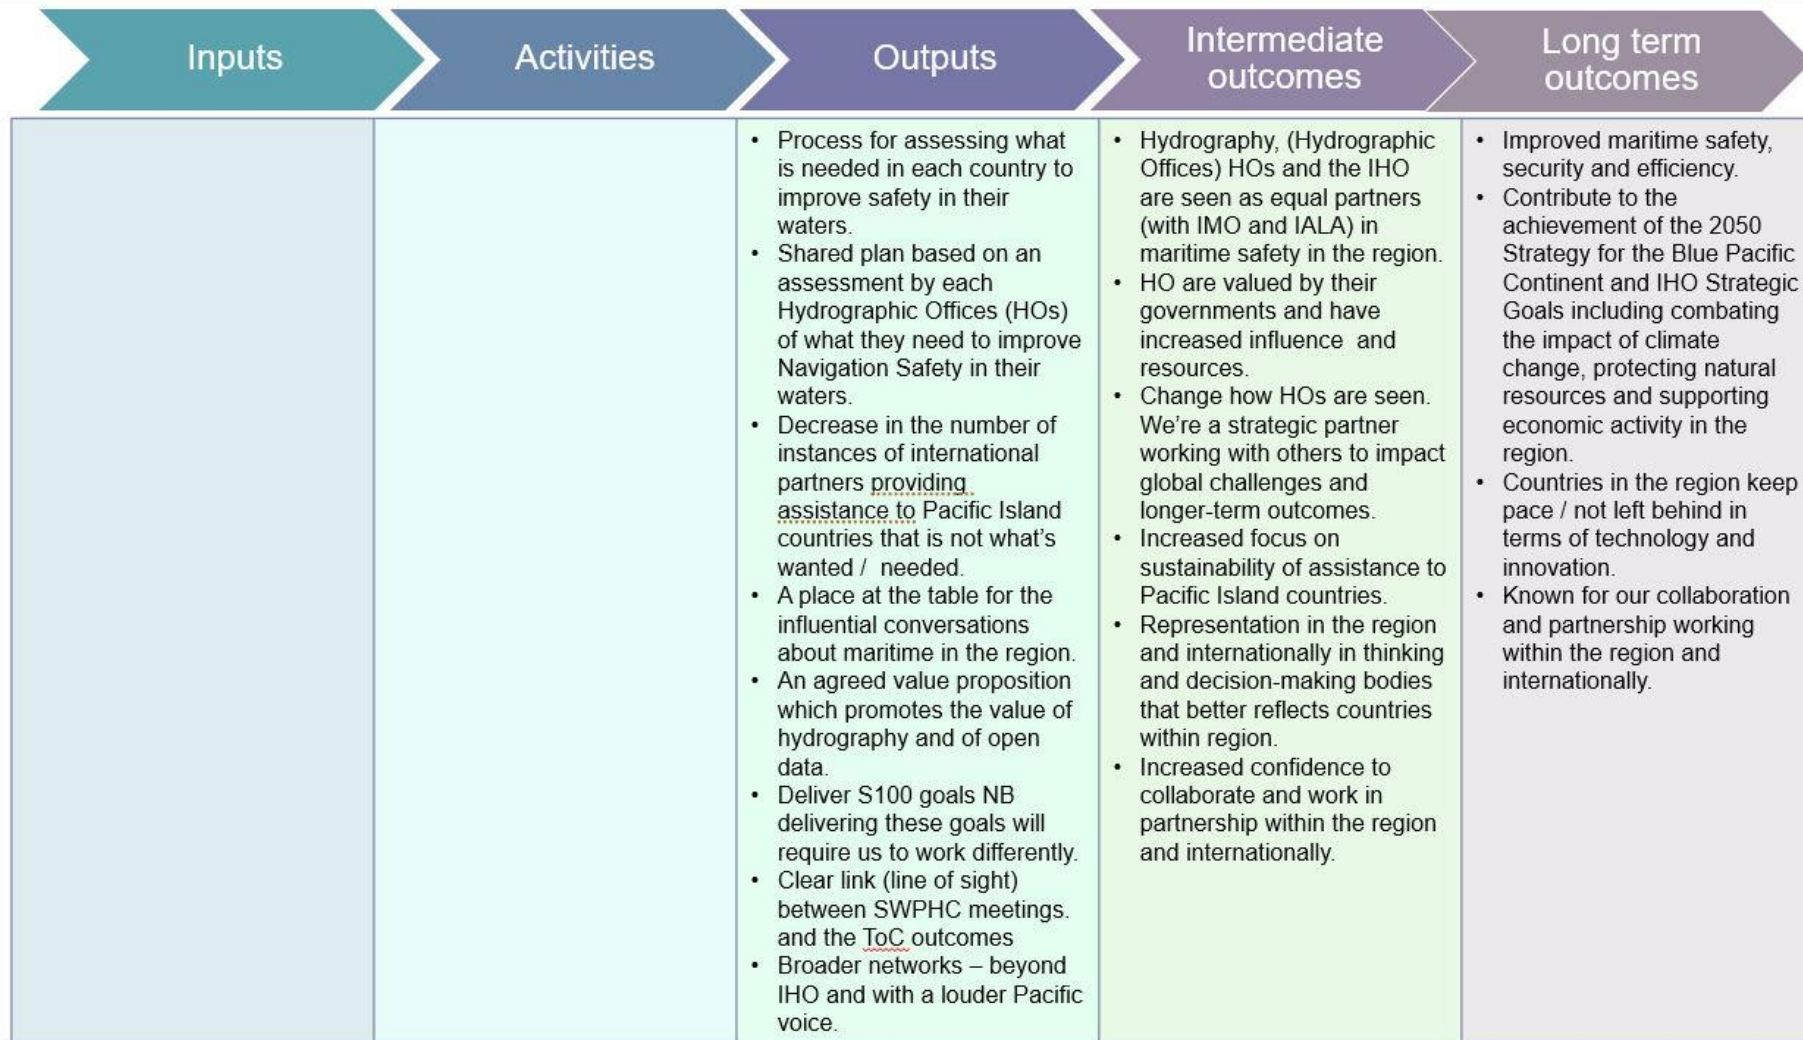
| Inputs | Activities | Outputs | Intermediate outcomes | Long term outcomes |
|---|---|---|---|---|
| | | • Process for assessing what is needed in each country to improve safety in their waters.<br>• Shared plan based on an assessment by each Hydrographic Offices (HOs) of what they need to improve Navigation Safety in their waters.<br>• Decrease in the number of instances of international partners providing assistance to Pacific Island countries that is not what's wanted / needed.<br>• A place at the table for the influential conversations about maritime in the region.<br>• An agreed value proposition which promotes the value of hydrography and of open data.<br>• Deliver S100 goals NB delivering these goals will require us to work differently.<br>• Clear link (line of sight) between SWPHC meetings. and the ToC outcomes<br>• Broader networks – beyond IHO and with a louder Pacific voice. | • Hydrography, (Hydrographic Offices) HOs and the IHO are seen as equal partners (with IMO and IALA) in maritime safety in the region.<br>• HO are valued by their governments and have increased influence and resources.<br>• Change how HOs are seen. We're a strategic partner working with others to impact global challenges and longer-term outcomes.<br>• Increased focus on sustainability of assistance to Pacific Island countries.<br>• Representation in the region and internationally in thinking and decision-making bodies that better reflects countries within region.<br>• Increased confidence to collaborate and work in partnership within the region and internationally. | • Improved maritime safety, security and efficiency.<br>• Contribute to the achievement of the 2050 Strategy for the Blue Pacific Continent and IHO Strategic Goals including combating the impact of climate change, protecting natural resources and supporting economic activity in the region.<br>• Countries in the region keep pace / not left behind in terms of technology and innovation.<br>• Known for our collaboration and partnership working within the region and internationally. |